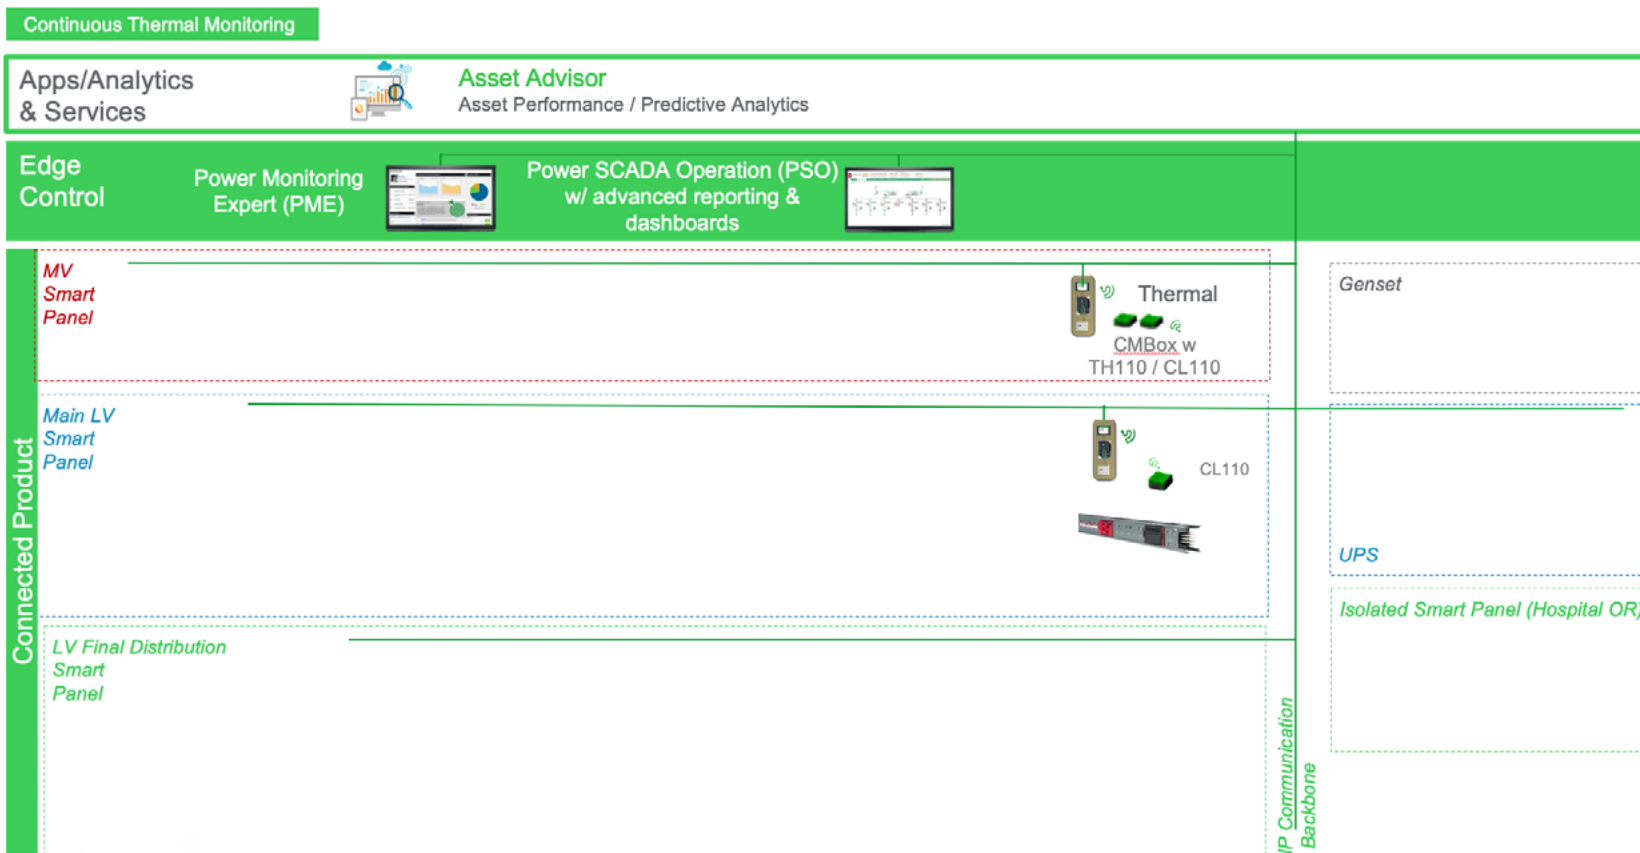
Continuous Thermal Monitoring

Apps/Analytics & Services

Asset Advisor
Asset Performance / Predictive Analytics

Edge Control

Power Monitoring Expert (PME)

Power SCADA Operation (PSO) w/ advanced reporting & dashboards

Connected Product

MV Smart Panel

Thermal

CMBox w TH110 / CL110

Genset

Main LV Smart Panel

CL110

UPS

Isolated Smart Panel (Hospital OR)

LV Final Distribution Smart Panel

IP Communication Backbone